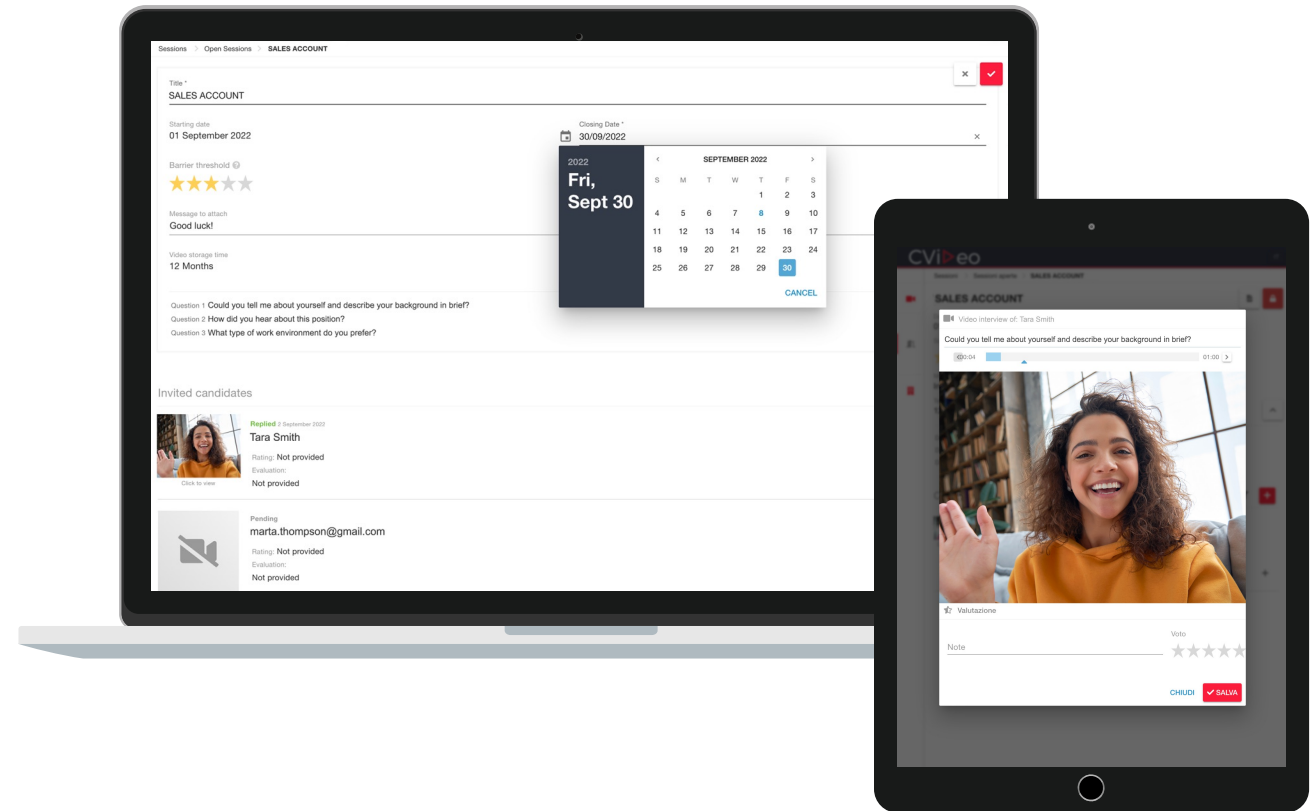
Sessions > Open Sessions > SALES ACCOUNT

Title *
SALES ACCOUNT

Starting date
01 September 2022

Closing Date *
30/09/2022

Barrier threshold

Message to attach
Good luck!

Video storage time
12 Months

Question 1 Could you tell me about yourself and describe your background in brief?
Question 2 How did you hear about this position?
Question 3 What type of work environment do you prefer?

2022
Fri, Sept 30

SEPTEMBER 2022

| S | M | T | W | T | F | S |
|---|---|---|---|---|---|---|
| | | | | 1 | 2 | 3 |
| 4 | 5 | 6 | 7 | 8 | 9 | 10 |
| 11 | 12 | 13 | 14 | 15 | 16 | 17 |
| 18 | 19 | 20 | 21 | 22 | 23 | 24 |
| 25 | 26 | 27 | 28 | 29 | 30 | |

CANCEL

Invited candidates

Replied 2 September 2022
Tara Smith
Rating: Not provided
Evaluation:
Not provided
Click to view

Pending
marta.thompson@gmail.com
Rating: Not provided
Evaluation:
Not provided

CVideo
Sessioni > Sessioni aperte > SALES ACCOUNT
SALES ACCOUNT

Video interview of: Tara Smith
Could you tell me about yourself and describe your background in brief?
0:04
01:00

Valutazione
Note
Voto
CHIUDI
SALVA